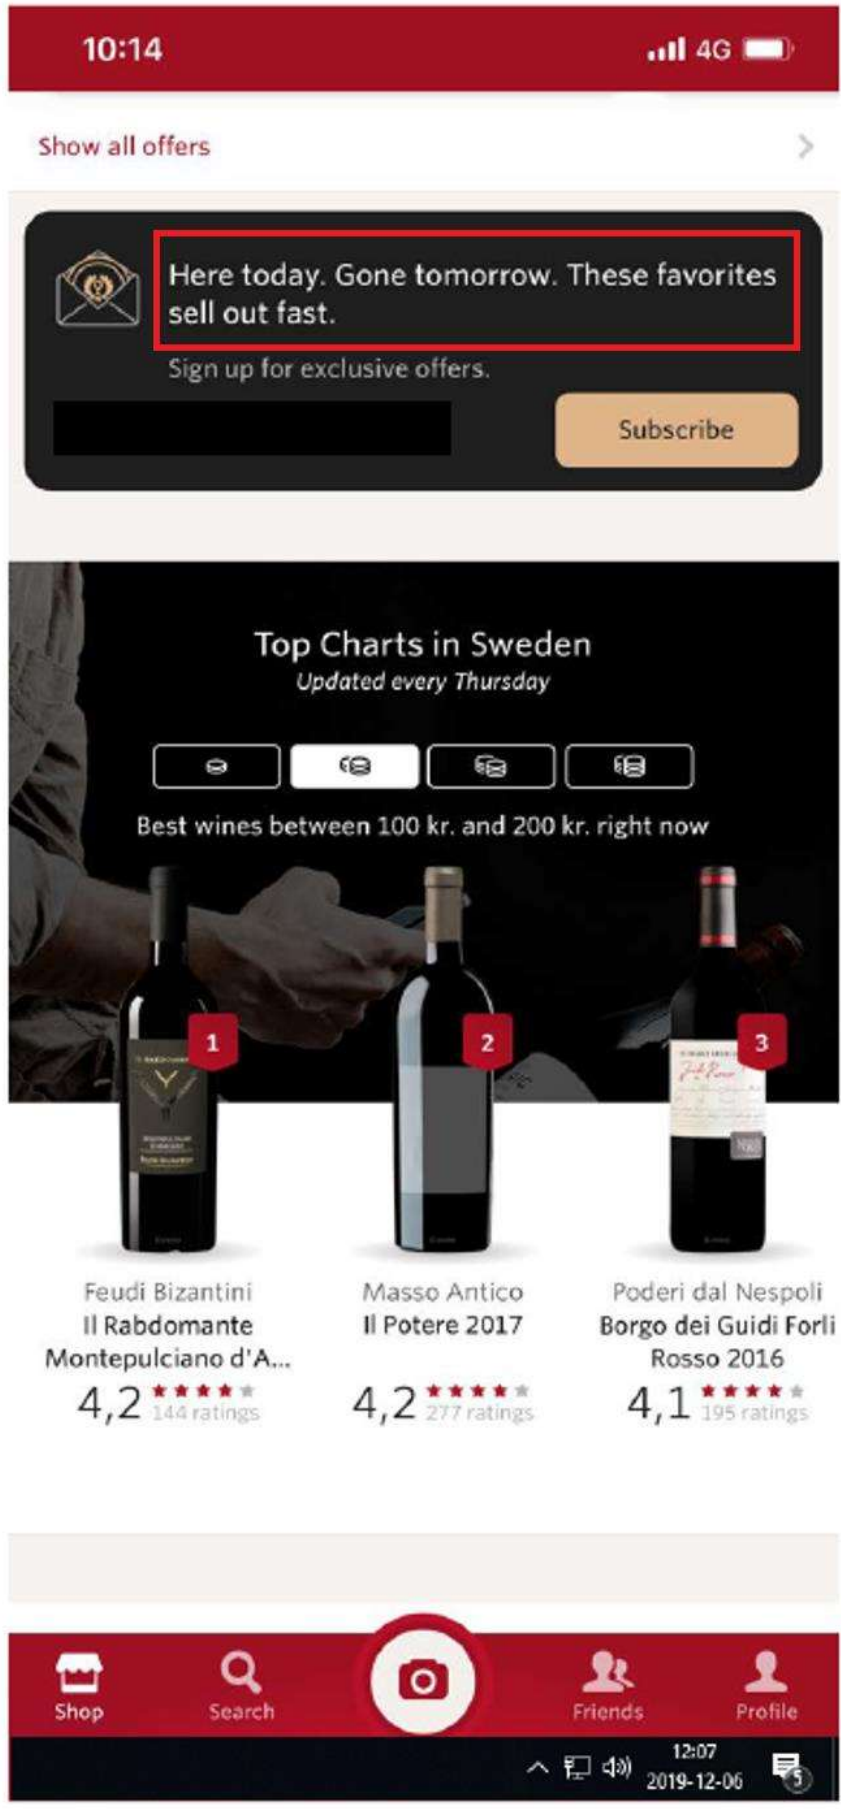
10:14

4G

Show all offers

Here today. Gone tomorrow. These favorites sell out fast.

Sign up for exclusive offers.

Subscribe

Top Charts in Sweden

Updated every Thursday

Best wines between 100 kr. and 200 kr. right now

1

2

3

Feudi Bizantini
Il Rabdomante
Montepulciano d'A...
4,2 ★★★★★ 144 ratings

Masso Antico
Il Potere 2017
4,2 ★★★★★ 277 ratings

Poderi dal Nespoli
Borgo dei Guidi Forli Rosso 2016
4,1 ★★★★★ 195 ratings

Shop

Search

Friends

Profile

12:07
2019-12-06

5